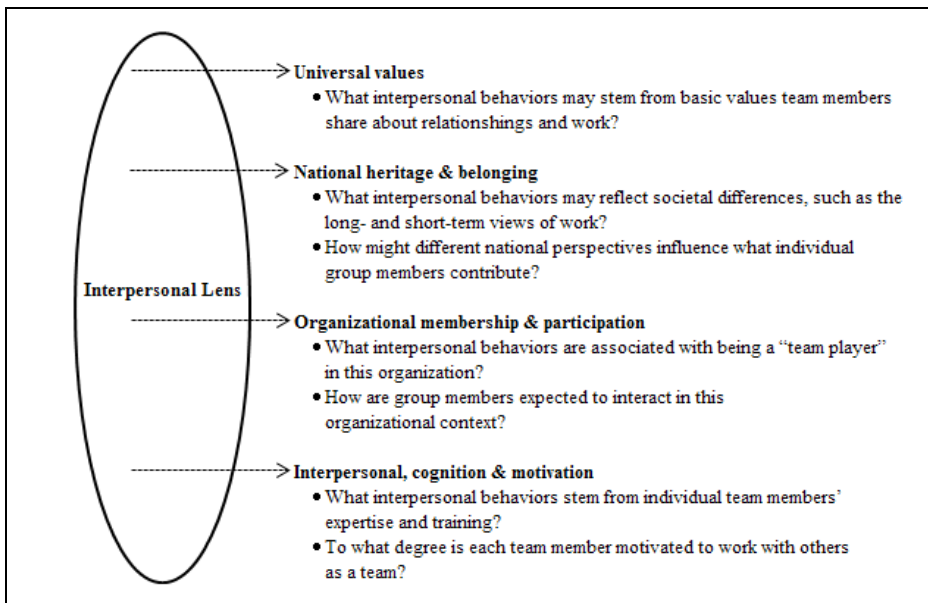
Interpersonal Lens

Universal values
• What interpersonal behaviors may stem from basic values team members share about relationshings and work?

National heritage & belonging
• What interpersonal behaviors may reflect societal differences, such as the long- and short-term views of work?
• How might different national perspectives influence what individual group members contribute?

Organizational membership & participation
• What interpersonal behaviors are associated with being a "team player" in this organization?
• How are group members expected to interact in this organizational context?

Interpersonal, cognition & motivation
• What interpersonal behaviors stem from individual team members' expertise and training?
• To what degree is each team member motivated to work with others as a team?